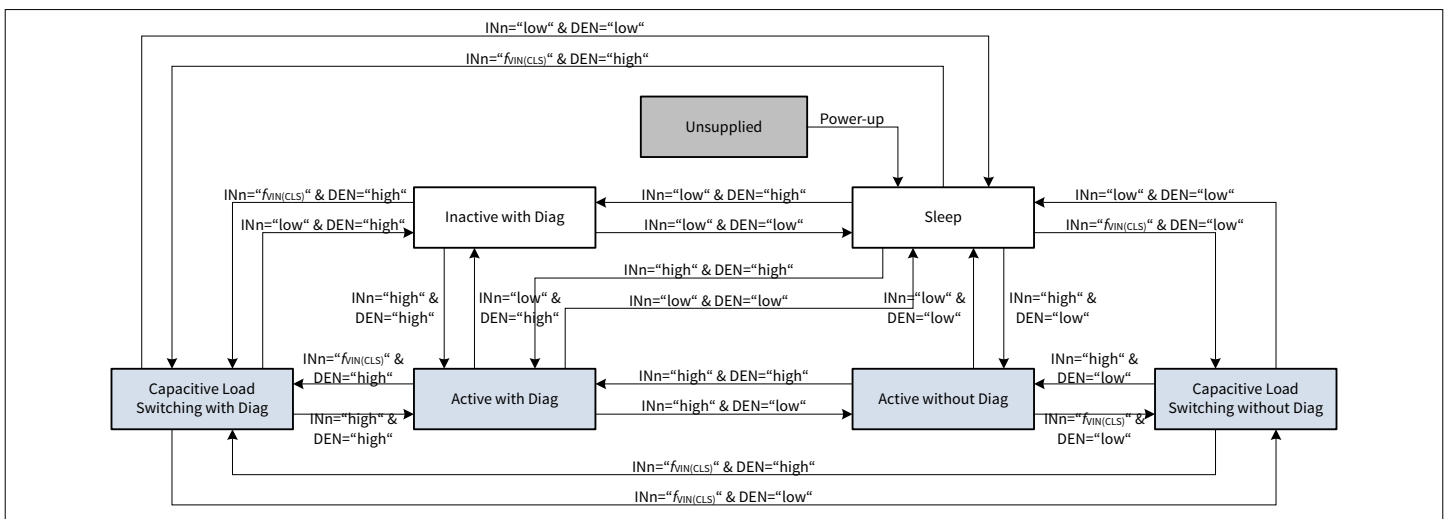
INn=“low“ & DEN=“low“

INn=“$f_{VIN(CLS)}$“ & DEN=“high“

Unsupplied

Power-up

INn=“$f_{VIN(CLS)}$“ & DEN=“high“

INn=“low“ & DEN=“high“

Inactive with Diag

INn=“low“ & DEN=“high“

INn=“low“ & DEN=“low“

Sleep

INn=“low“ & DEN=“low“

INn=“$f_{VIN(CLS)}$“ & DEN=“low“

INn=“high“ & DEN=“high“

INn=“high“ & DEN=“high“

INn=“low“ & DEN=“high“

INn=“low“ & DEN=“low“

INn=“low“ & DEN=“low“

INn=“high“ & DEN=“low“

INn=“$f_{VIN(CLS)}$“ & DEN=“high“

INn=“high“ & DEN=“high“

INn=“high“ & DEN=“low“

Capacitive Load Switching with Diag

Active with Diag

INn=“high“ & DEN=“high“

INn=“high“ & DEN=“low“

Active without Diag

INn=“$f_{VIN(CLS)}$“ & DEN=“low“

Capacitive Load Switching without Diag

INn=“high“ & DEN=“high“

INn=“$f_{VIN(CLS)}$“ & DEN=“high“

INn=“$f_{VIN(CLS)}$“ & DEN=“low“